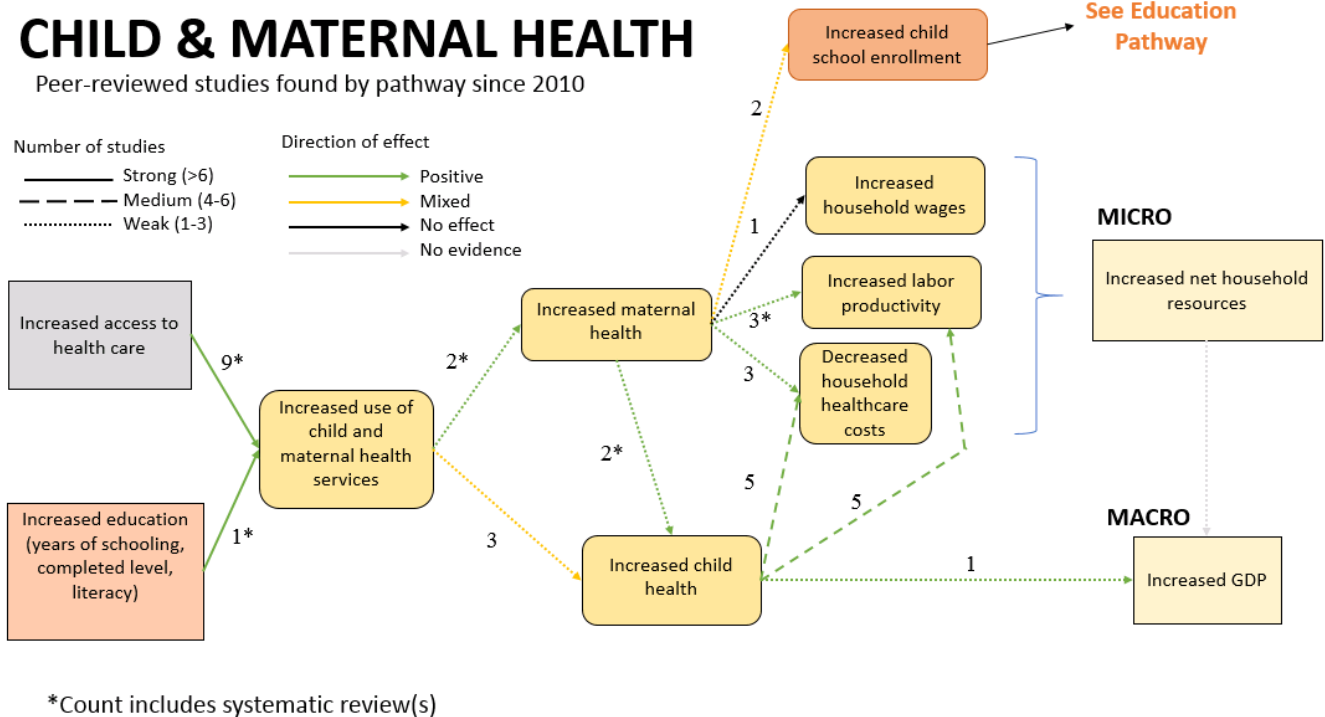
CHILD & MATERNAL HEALTH

Peer-reviewed studies found by pathway since 2010

Number of studies
Strong (>6)
Medium (4-6)
Weak (1-3)

Direction of effect
Positive
Mixed
No effect
No evidence

Increased child school enrollment

See Education Pathway

2

Increased household wages

1

Increased labor productivity

3*

Decreased household healthcare costs

3

MICRO

Increased net household resources

Increased access to health care

9*

Increased use of child and maternal health services

2*

Increased maternal health

2*

Increased education (years of schooling, completed level, literacy)

1*

3

Increased child health

5

5

1

MACRO

Increased GDP

*Count includes systematic review(s)